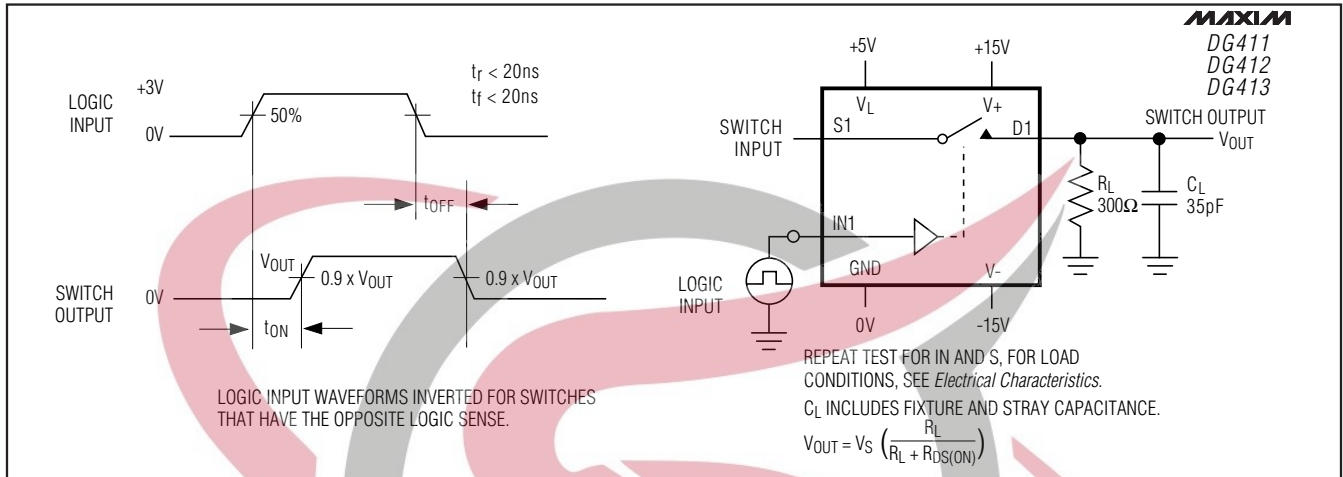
MAXIM
DG411
DG412
DG413

LOGIC INPUT
+3V
0V
50%
$t_r < 20ns$
$t_f < 20ns$
$t_{OFF}$

SWITCH OUTPUT
0V
$V_{OUT}$
0.9 x $V_{OUT}$
0.9 x $V_{OUT}$
$t_{ON}$

LOGIC INPUT WAVEFORMS INVERTED FOR SWITCHES THAT HAVE THE OPPOSITE LOGIC SENSE.

+5V
+15V
$V_L$
V+
SWITCH INPUT
S1
D1
SWITCH OUTPUT
$V_{OUT}$
$R_L$
300Ω
$C_L$
35pF
IN1
LOGIC INPUT
GND
V-
0V
-15V

REPEAT TEST FOR IN AND S, FOR LOAD CONDITIONS, SEE Electrical Characteristics.

$C_L$ INCLUDES FIXTURE AND STRAY CAPACITANCE.

$V_{OUT} = V_S \left(\frac{R_L}{R_L + R_{DS(ON)}}\right)$